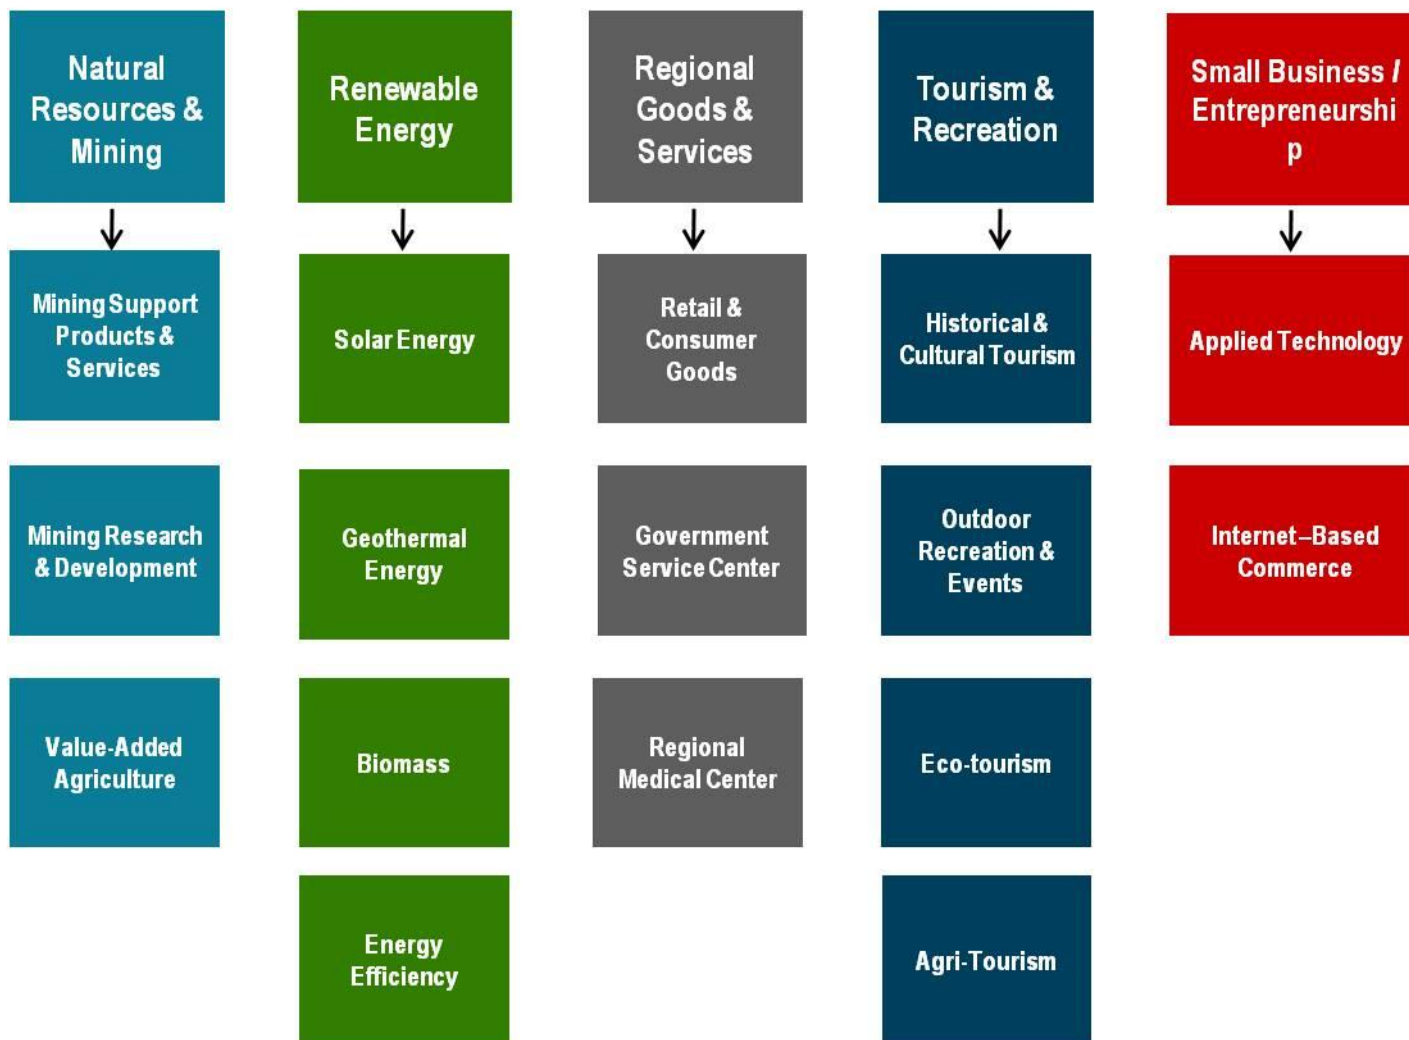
Natural Resources & Mining

Mining Support Products & Services

Mining Research & Development

Value-Added Agriculture

Renewable Energy

Solar Energy

Geothermal Energy

Biomass

Energy Efficiency

Regional Goods & Services

Retail & Consumer Goods

Government Service Center

Regional Medical Center

Tourism & Recreation

Historical & Cultural Tourism

Outdoor Recreation & Events

Eco-tourism

Agri-Tourism

Small Business / Entrepreneurship

Applied Technology

Internet–Based Commerce